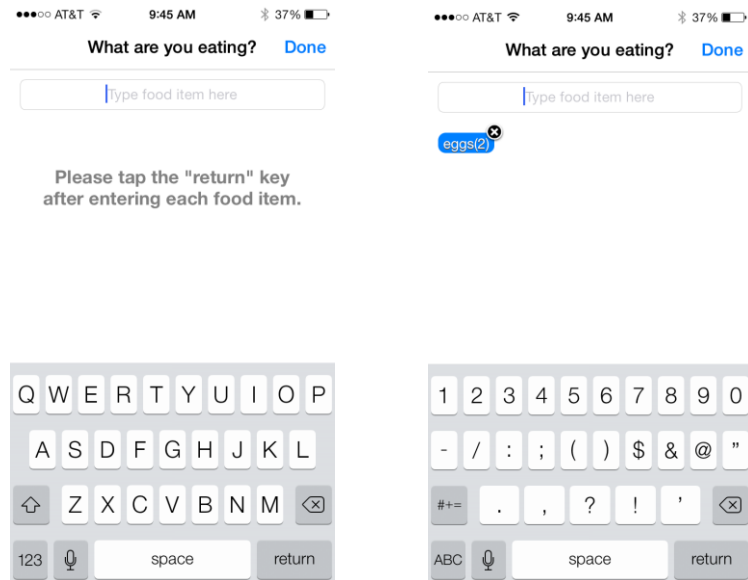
●●●○○ AT&T 9:45 AM 37%

What are you eating? Done

Type food item here

Please tap the "return" key after entering each food item.

Q W E R T Y U I O P
A S D F G H J K L
Z X C V B N M
123 space return

●●●○○ AT&T 9:45 AM 37%

What are you eating? Done

Type food item here

eggs(2)

1 2 3 4 5 6 7 8 9 0
- / : ; ( ) $ & @ "
#+= . , ? ! '
ABC space return